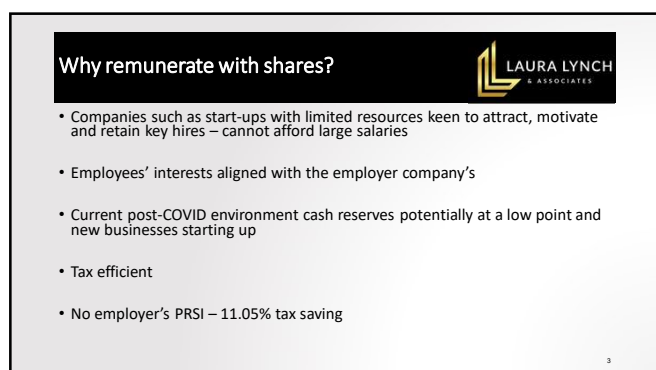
Why remunerate with shares?

LAURA LYNCH & ASSOCIATES

• Companies such as start-ups with limited resources keen to attract, motivate and retain key hires – cannot afford large salaries

• Employees' interests aligned with the employer company's

• Current post-COVID environment cash reserves potentially at a low point and new businesses starting up

• Tax efficient

• No employer's PRSI – 11.05% tax saving

3